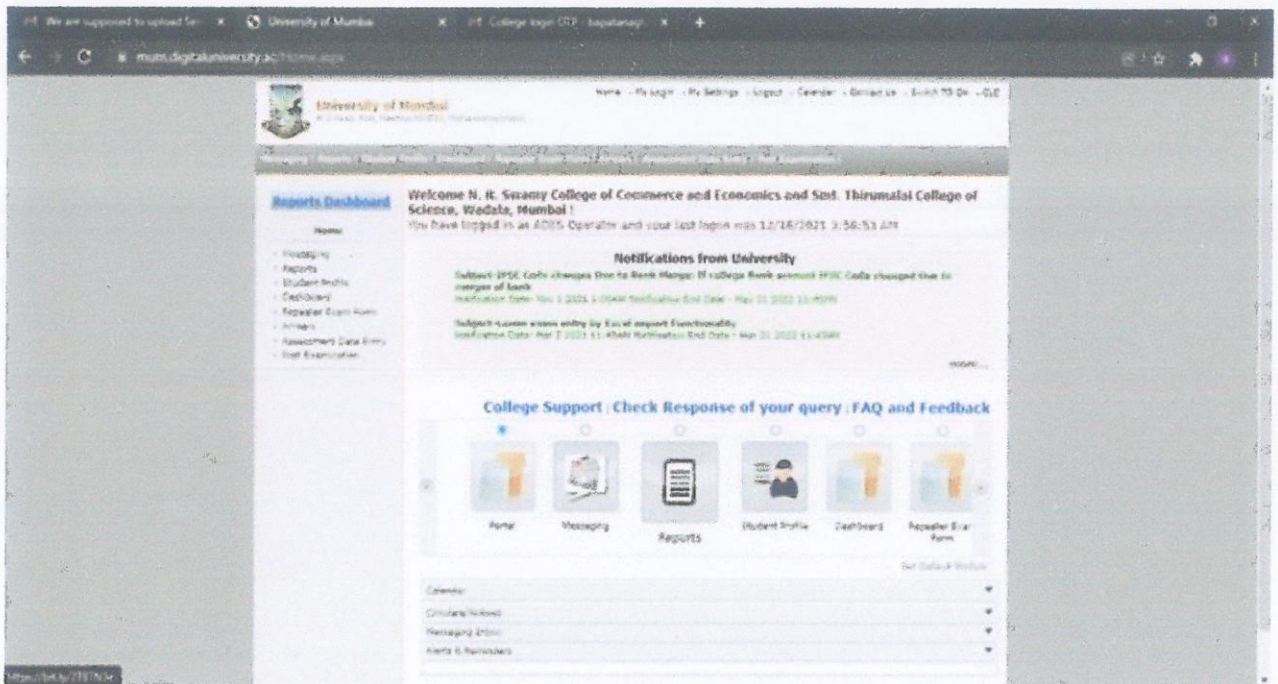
We are supposed to upload Sen × University of Mumbai × College login OTP - bapatanagr × +

mum.digitaluniversity.ac/Home.aspx

University of Mumbai

Home - My Login - My Settings - Logout - Calendar - Contact Us - Switch TO Old - OLE

Messaging | Reports | Student Profile | Dashboard | Repeater Exam Form | Arrears | Assessment Data Entry | Post Examination

Reports Dashboard

Home

- Messaging
- Reports
- Student Profile
- Dashboard
- Repeater Exam Form
- Arrears
- Assessment Data Entry
- Post Examination

Welcome N. R. Swamy College of Commerce and Economics and Smt. Thirumalai College of Science, Wadala, Mumbai !
You have logged in as ADES Operator and your last login was 12/16/2021 3:36:53 AM

Notifications from University

Subject-IFSC Code changes Due to Bank Merge: If college Bank account IFSC Code changed due to merger of bank
Notification Date: Nov 1 2021 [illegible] Notification End Date : Mar 31 2022 11:45PM

Subject-Lumn exam entry by Excel import Functionality
Notification Date: Mar 7 2021 11:45AM Notification End Date : Mar 31 2022 11:45AM

more...

College Support : Check Response of your query : FAQ and Feedback

Portal
Messaging
Reports
Student Profile
Dashboard
Repeater Exam Form

Set Default Module

Calendar
Circulars/Notices
Messaging Inbox
Alerts & Reminders

https://bit.ly/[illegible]